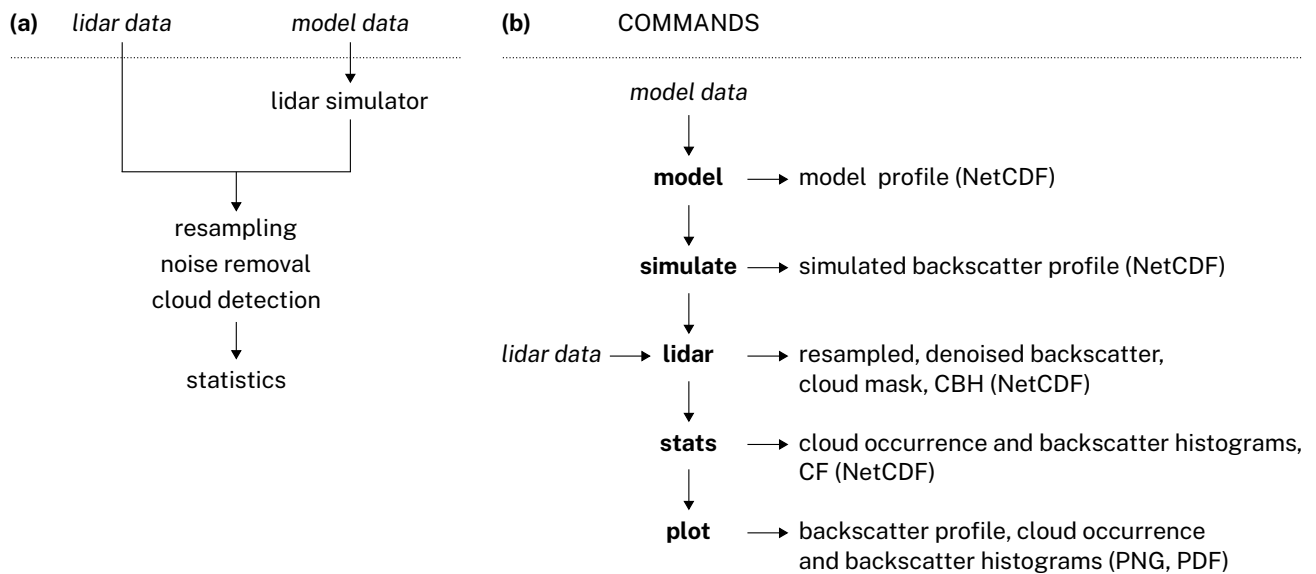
(a) *lidar data* *model data*

lidar simulator

resampling
noise removal
cloud detection

statistics

(b) COMMANDS

*model data*

**model** model profile (NetCDF)

**simulate** simulated backscatter profile (NetCDF)

*lidar data* **lidar** resampled, denoised backscatter, cloud mask, CBH (NetCDF)

**stats** cloud occurrence and backscatter histograms, CF (NetCDF)

**plot** backscatter profile, cloud occurrence and backscatter histograms (PNG, PDF)